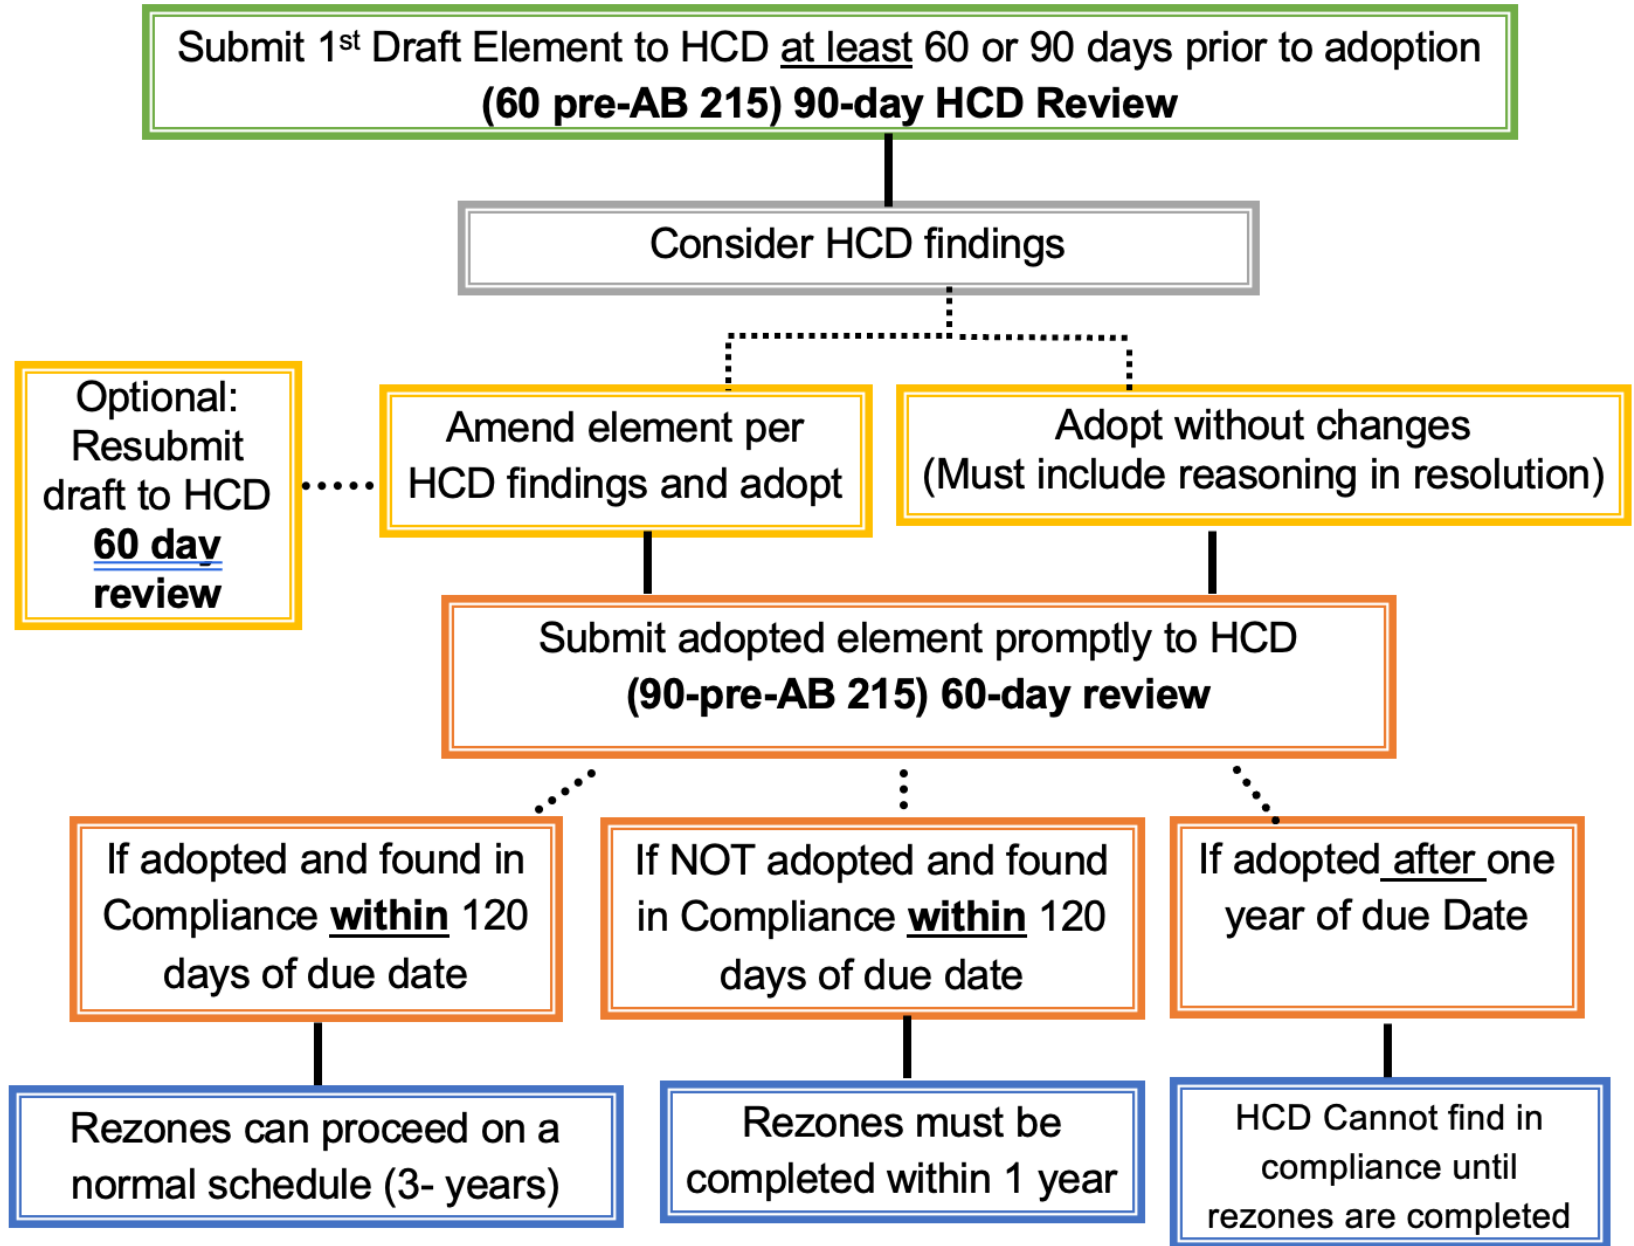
Submit 1st Draft Element to HCD at least 60 or 90 days prior to adoption
**(60 pre-AB 215) 90-day HCD Review**

Consider HCD findings

Optional: Resubmit draft to HCD **60 day review**

Amend element per HCD findings and adopt

Adopt without changes (Must include reasoning in resolution)

Submit adopted element promptly to HCD
**(90-pre-AB 215) 60-day review**

If adopted and found in Compliance **within** 120 days of due date

If NOT adopted and found in Compliance **within** 120 days of due date

If adopted after one year of due Date

Rezones can proceed on a normal schedule (3- years)

Rezones must be completed within 1 year

HCD Cannot find in compliance until rezones are completed